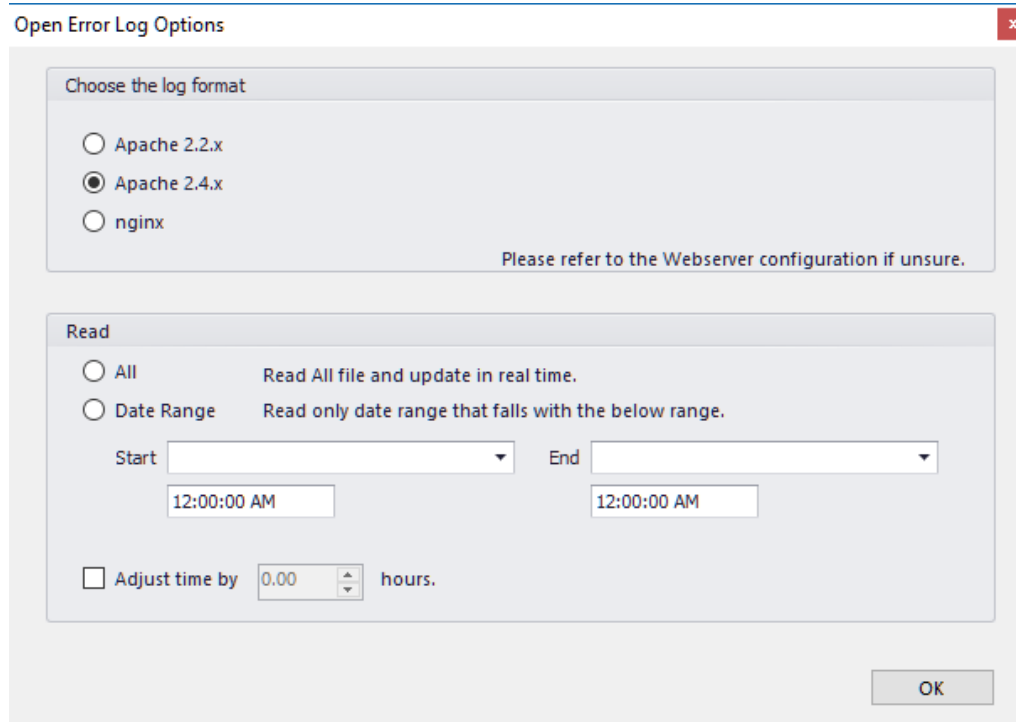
Open Error Log Options

x

Choose the log format

Apache 2.2.x

Apache 2.4.x

nginx

Please refer to the Webserver configuration if unsure.

Read

All

Read All file and update in real time.

Date Range

Read only date range that falls with the below range.

Start

End

12:00:00 AM

12:00:00 AM

Adjust time by

0.00

hours.

OK